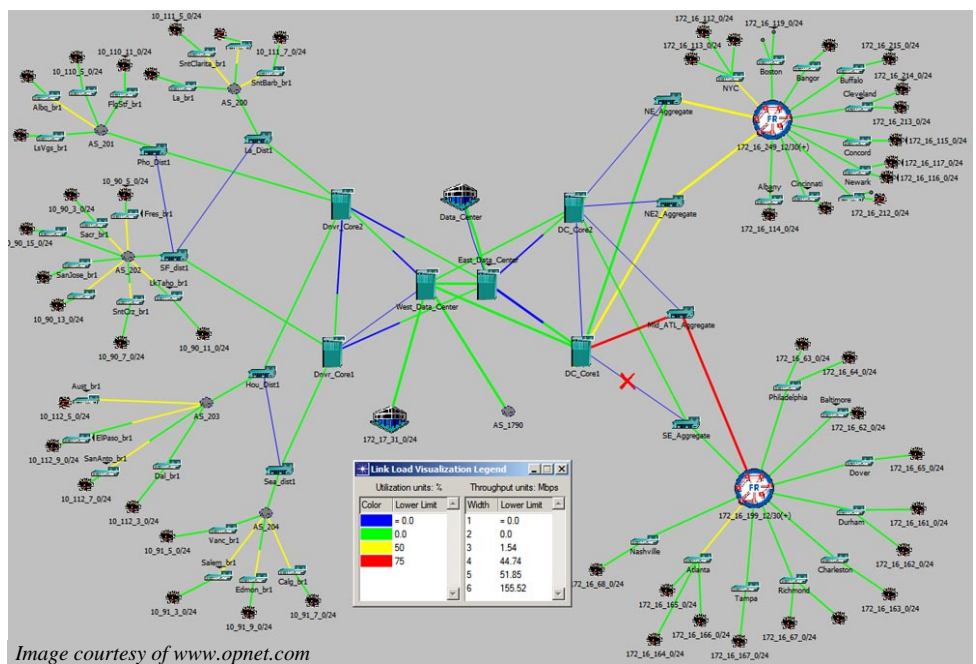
10_111_5_0/24
10_110_11_0/24
SntClarita_br1
10_111_7_0/24
10_110_5_0/24
SntBarb_br1
FlgStf_br1
La_br1
AS_200
Albq_br1
AS_201
La_Dist1
LsVgs_br1
Pho_Dist1
10_90_5_0/24
10_90_3_0/24
Fres_br1
Sacr_br1
10_90_15_0/24
AS_202
SF_dist1
SanJose_br1
LkTaho_br1
SntCrz_br1
10_90_13_0/24
10_90_11_0/24
10_90_7_0/24
Dnvr_Core2
Data_Center
DC_Core2
East_Data_Center
West_Data_Center
Dnvr_Core1
DC_Core1
172_17_31_0/24
AS_1790
Hou_Dist1
Aus_br1
10_112_5_0/24
AS_203
ElPaso_br1
10_112_9_0/24
SanAnto_br1
Dal_br1
10_112_7_0/24
10_112_3_0/24
Sea_dist1
AS_204
Vanc_br1
10_91_5_0/24
Salem_br1
Edmon_br1
Calg_br1
10_91_3_0/24
10_91_9_0/24
10_91_7_0/24
172_16_112_0/24
172_16_119_0/24
172_16_113_0/24
Boston
NYC
Bangor
172_16_215_0/24
Buffalo
172_16_214_0/24
Cleveland
NE_Aggregate
FR
172_16_213_0/24
Concord
172_16_115_0/24
172_16_117_0/24
172_16_249_12/30(+)
Newark
172_16_116_0/24
Albany
Cincinati
NE2_Aggregate
172_16_212_0/24
172_16_114_0/24
Mid_ATL_Aggregate
SE_Aggregate
172_16_63_0/24
172_16_64_0/24
Philadelphia
Baltimore
172_16_62_0/24
Dover
172_16_65_0/24
FR
172_16_199_12/30(+)
Durham
172_16_161_0/24
Nashville
Charleston
172_16_162_0/24
172_16_68_0/24
Atlanta
Tampa
Richmond
172_16_163_0/24
172_16_165_0/24
172_16_166_0/24
172_16_67_0/24
172_16_164_0/24
172_16_167_0/24

Link Load Visualization Legend
Utilization units: %
Throughput units: Mbps

| Color | Lower Limit |
|---|---|
| | = 0.0 |
| | 0.0 |
| | 50 |
| | 75 |

| Width | Lower Limit |
|---|---|
| 1 | = 0.0 |
| 2 | 0.0 |
| 3 | 1.54 |
| 4 | 44.74 |
| 5 | 51.85 |
| 6 | 155.52 |

Image courtesy of www.opnet.com